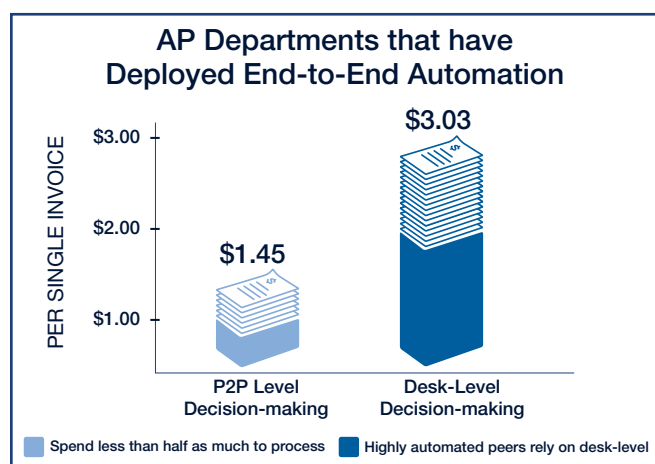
AP Departments that have Deployed End-to-End Automation

PER SINGLE INVOICE

$3.00

$2.00

$1.00

$1.45

$3.03

P2P Level Decision-making

Desk-Level Decision-making

Spend less than half as much to process

Highly automated peers rely on desk-level